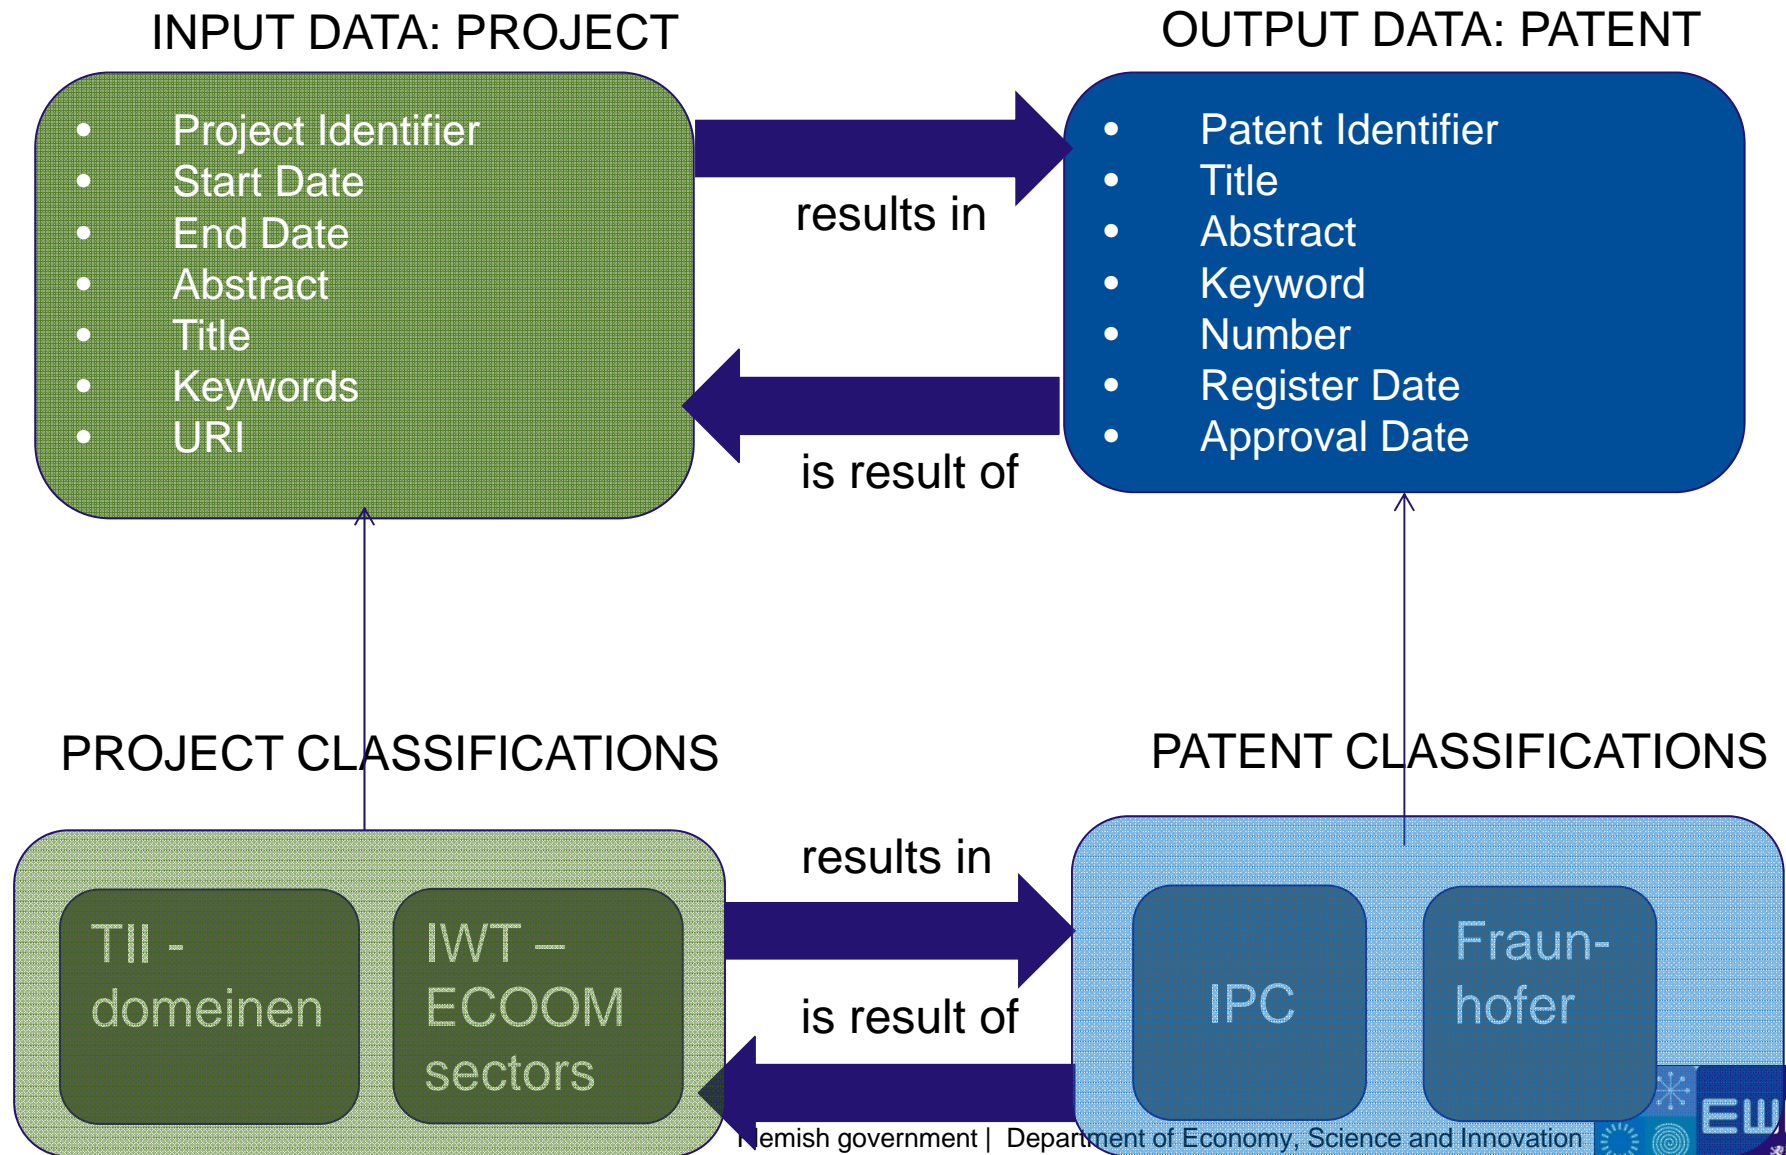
INPUT DATA: PROJECT

- Project Identifier
- Start Date
- End Date
- Abstract
- Title
- Keywords
- URI

OUTPUT DATA: PATENT

- Patent Identifier
- Title
- Abstract
- Keyword
- Number
- Register Date
- Approval Date

results in

is result of

PROJECT CLASSIFICATIONS

PATENT CLASSIFICATIONS

TII - domeinen

IWT – ECOOM sectors

results in

is result of

IPC

Fraunhofer

Flemish government | Department of Economy, Science and Innovation

EW